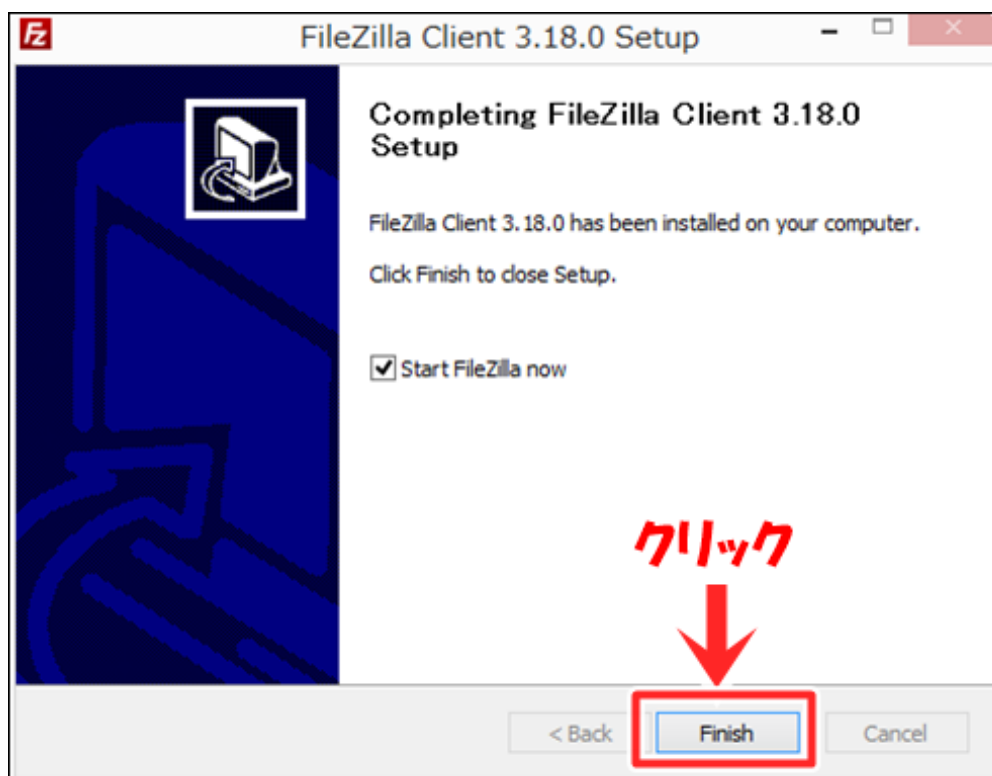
FileZilla Client 3.18.0 Setup

Completing FileZilla Client 3.18.0 Setup

FileZilla Client 3.18.0 has been installed on your computer.

Click Finish to close Setup.

Start FileZilla now

クリック

< Back

Finish

Cancel